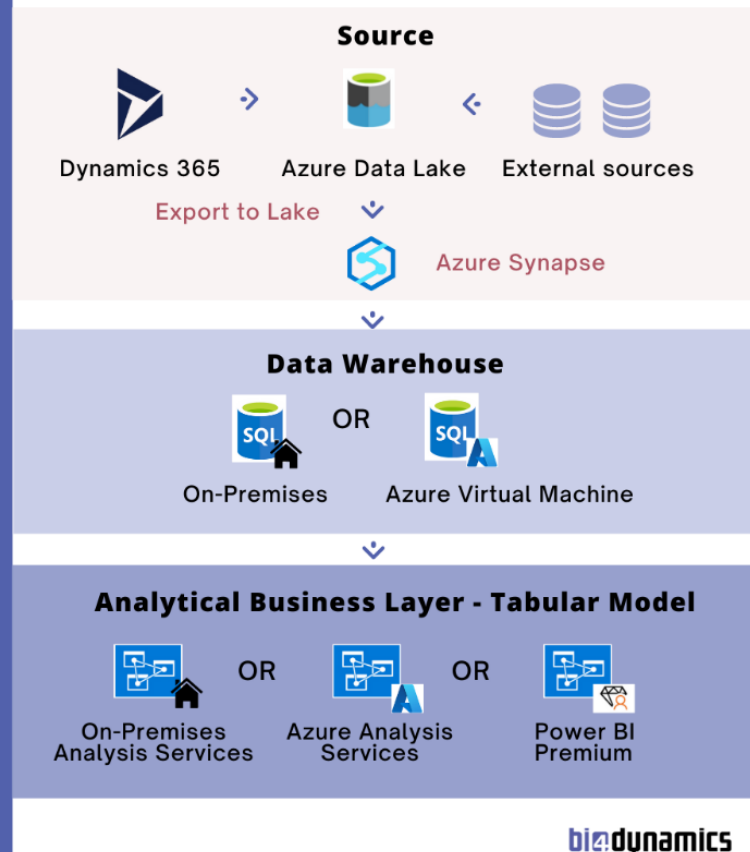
Source

Dynamics 365

Azure Data Lake

External sources

Export to Lake

Azure Synapse

Data Warehouse

SQL

OR

SQL

On-Premises

Azure Virtual Machine

Analytical Business Layer - Tabular Model

OR

OR

On-Premises Analysis Services

Azure Analysis Services

Power BI Premium

bi4dynamics